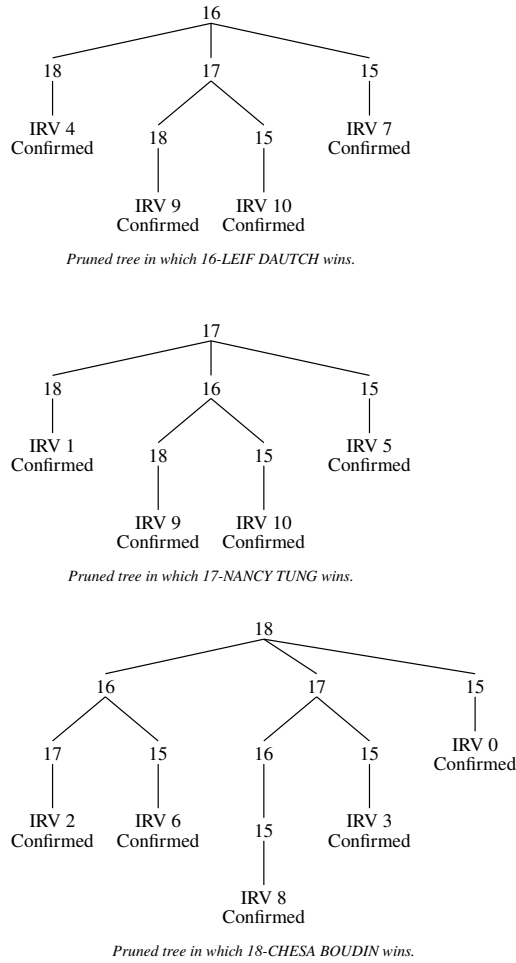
16

18

17

15

IRV 4
Confirmed

18

15

IRV 7
Confirmed

IRV 9
Confirmed

IRV 10
Confirmed

*Pruned tree in which 16-LEIF DAUTCH wins.*

17

18

16

15

IRV 1
Confirmed

18

15

IRV 5
Confirmed

IRV 9
Confirmed

IRV 10
Confirmed

*Pruned tree in which 17-NANCY TUNG wins.*

18

16

17

15

17

15

16

15

IRV 0
Confirmed

IRV 2
Confirmed

IRV 6
Confirmed

15

IRV 3
Confirmed

IRV 8
Confirmed

*Pruned tree in which 18-CHESA BOUDIN wins.*